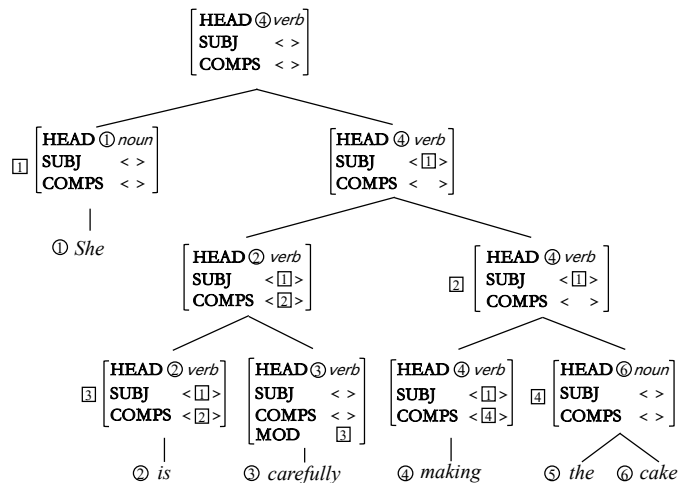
HEAD ④ verb
SUBJ < >
COMPS < >

1 HEAD ① noun
SUBJ < >
COMPS < >

① She

HEAD ④ verb
SUBJ < 1 >
COMPS < >

HEAD ② verb
SUBJ < 1 >
COMPS < 2 >

2 HEAD ④ verb
SUBJ < 1 >
COMPS < >

3 HEAD ② verb
SUBJ < 1 >
COMPS < 2 >

② is

HEAD ③ verb
SUBJ < >
COMPS < >
MOD 3

③ carefully

HEAD ④ verb
SUBJ < 1 >
COMPS < 4 >

④ making

4 HEAD ⑥ noun
SUBJ < >
COMPS < >

⑤ the ⑥ cake